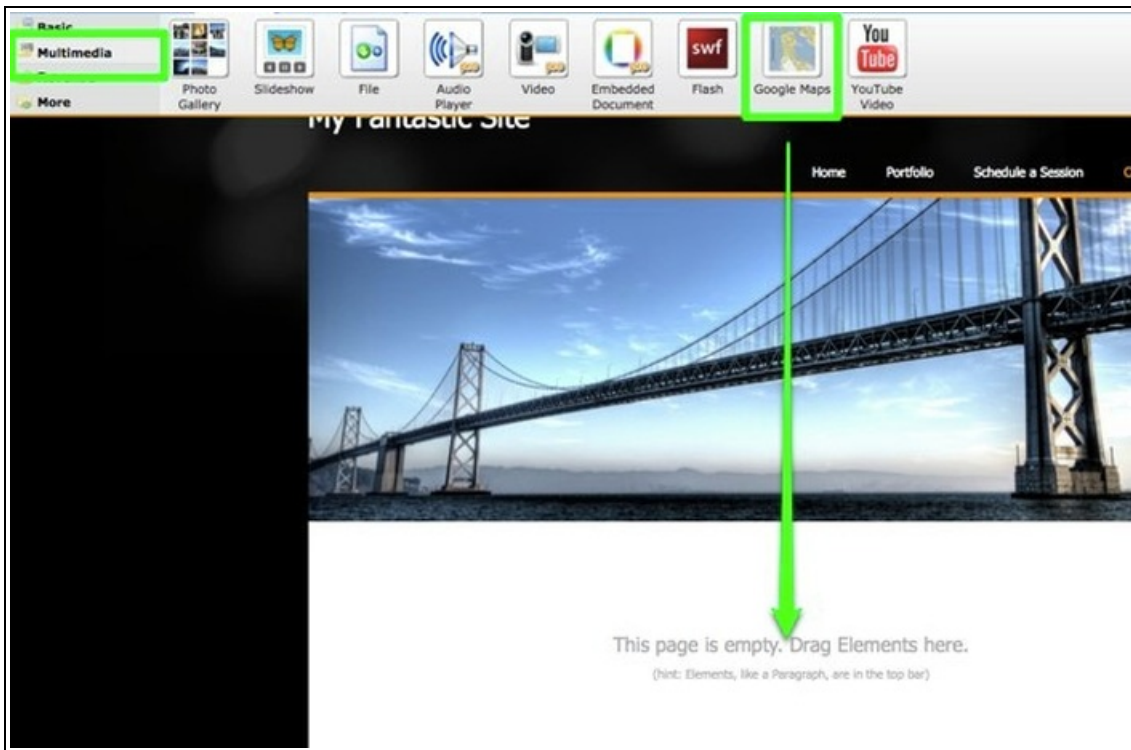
Basic
Multimedia
More

Photo Gallery
Slideshow
File
Audio Player
Video
Embedded Document
swf
Flash
Google Maps
You Tube
YouTube Video

My Fantastic Site

Home
Portfolio
Schedule a Session

This page is empty. Drag Elements here.

(hint: Elements, like a Paragraph, are in the top bar)